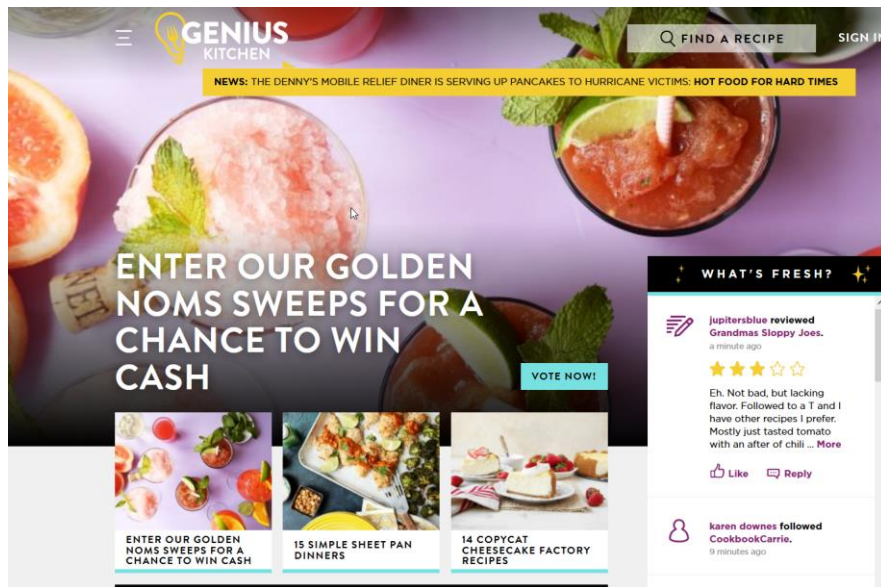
GENIUS KITCHEN

FIND A RECIPE

SIGN I

NEWS: THE DENNY'S MOBILE RELIEF DINER IS SERVING UP PANCAKES TO HURRICANE VICTIMS: HOT FOOD FOR HARD TIMES

ENTER OUR GOLDEN NOMS SWEEPS FOR A CHANCE TO WIN CASH

VOTE NOW!

WHAT'S FRESH?

jupitersblue reviewed Grandmas Sloppy Joes.
a minute ago

Eh. Not bad, but lacking flavor. Followed to a T and I have other recipes I prefer. Mostly just tasted tomato with an after of chili ... More

Like Reply

karen downes followed CookbookCarrie.
9 minutes ago

ENTER OUR GOLDEN NOMS SWEEPS FOR A CHANCE TO WIN CASH

15 SIMPLE SHEET PAN DINNERS

14 COPYCAT CHEESECAKE FACTORY RECIPES